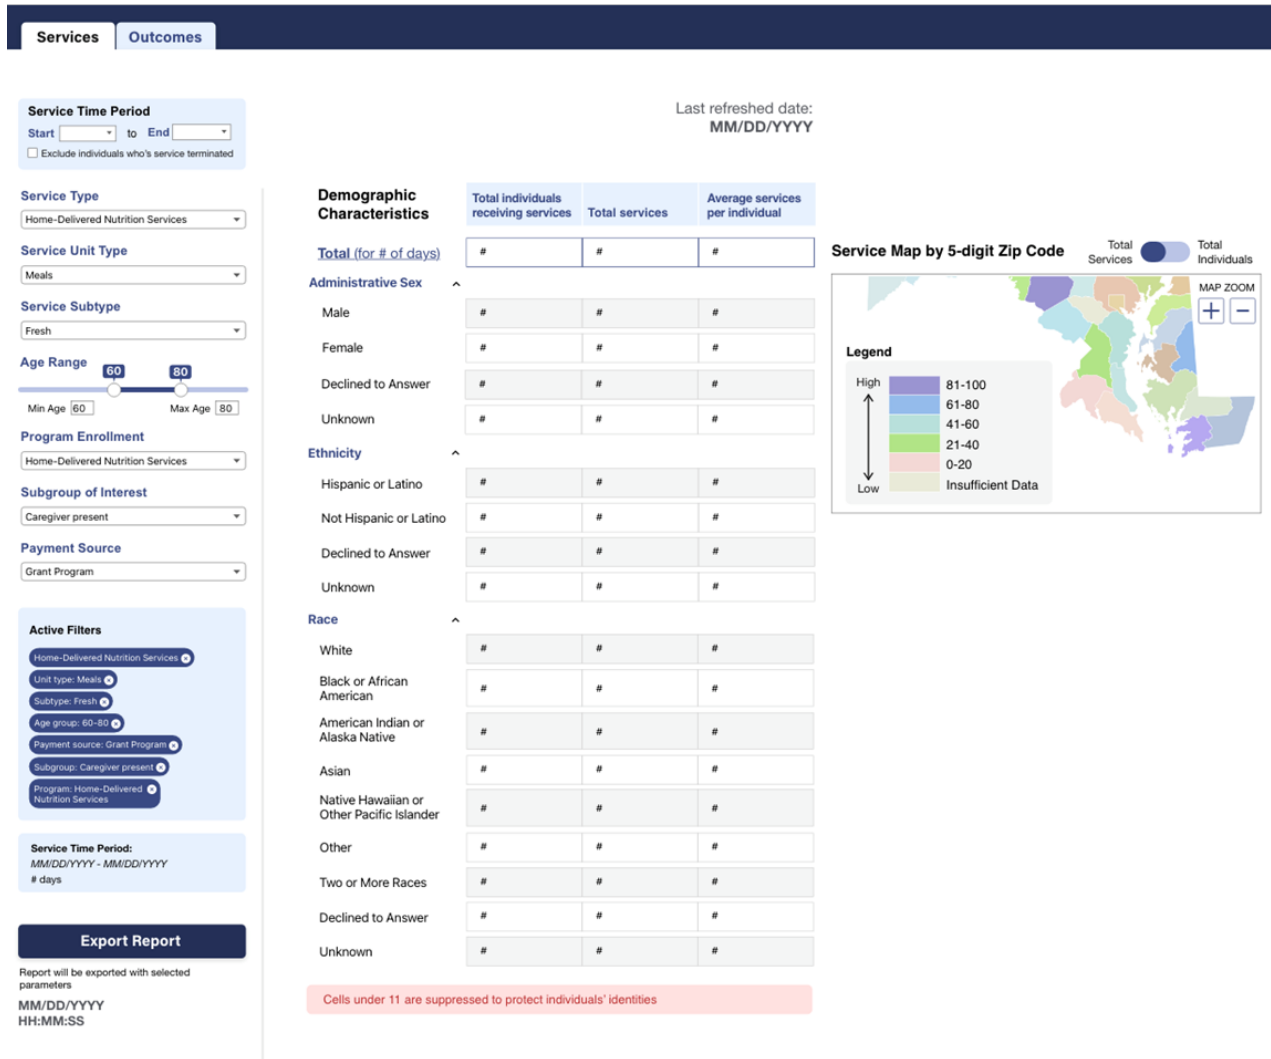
Services Outcomes

Service Time Period
Start [ ] to End [ ]
Exclude individuals who's service terminated

Service Type
Home-Delivered Nutrition Services

Service Unit Type
Meals

Service Subtype
Fresh

Age Range
60 80
Min Age 60 Max Age 80

Program Enrollment
Home-Delivered Nutrition Services

Subgroup of Interest
Caregiver present

Payment Source
Grant Program

Active Filters
Home-Delivered Nutrition Services
Unit type: Meals
Subtype: Fresh
Age group: 60-80
Payment source: Grant Program
Subgroup: Caregiver present
Program: Home-Delivered Nutrition Services

Service Time Period:
MM/DD/YYYY - MM/DD/YYYY
# days

Export Report

Report will be exported with selected parameters

MM/DD/YYYY
HH:MM:SS

Last refreshed date:
MM/DD/YYYY

| Demographic Characteristics | Total individuals receiving services | Total services | Average services per individual |
|---|---|---|---|
| Total (for # of days) | # | # | # |
| Administrative Sex | | | |
| Male | # | # | # |
| Female | # | # | # |
| Declined to Answer | # | # | # |
| Unknown | # | # | # |
| Ethnicity | | | |
| Hispanic or Latino | # | # | # |
| Not Hispanic or Latino | # | # | # |
| Declined to Answer | # | # | # |
| Unknown | # | # | # |
| Race | | | |
| White | # | # | # |
| Black or African American | # | # | # |
| American Indian or Alaska Native | # | # | # |
| Asian | # | # | # |
| Native Hawaiian or Other Pacific Islander | # | # | # |
| Other | # | # | # |
| Two or More Races | # | # | # |
| Declined to Answer | # | # | # |
| Unknown | # | # | # |

Cells under 11 are suppressed to protect individuals' identities

Service Map by 5-digit Zip Code
Total Services Total Individuals
MAP ZOOM
+ −
Legend
High
Low
81-100
61-80
41-60
21-40
0-20
Insufficient Data